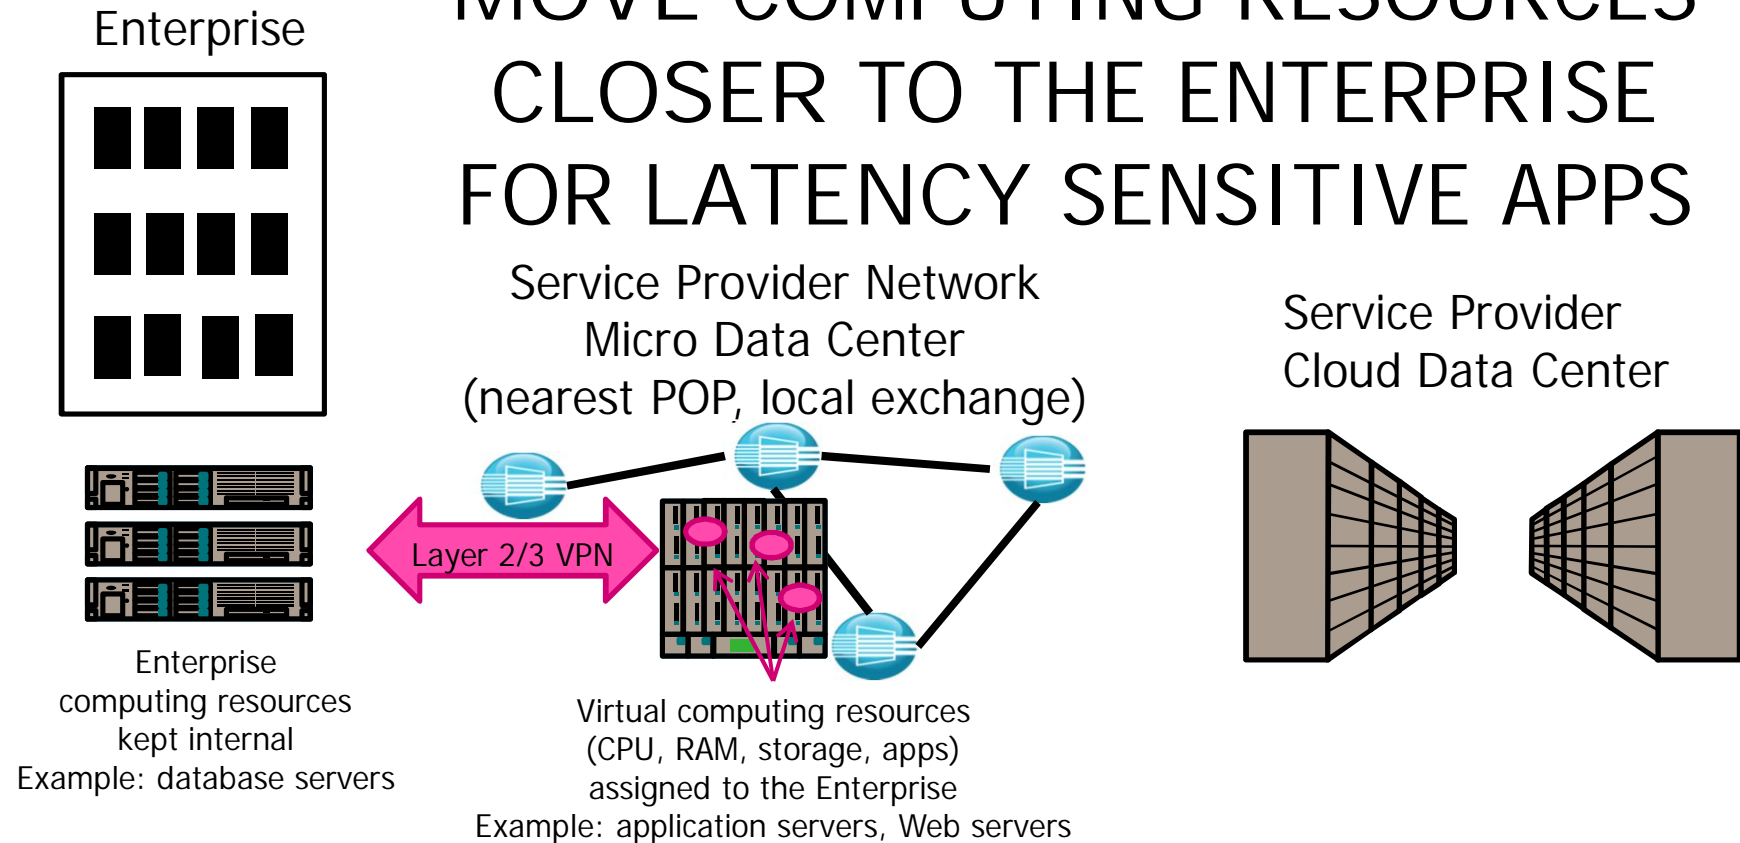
Enterprise

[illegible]
CLOSER TO THE ENTERPRISE
FOR LATENCY SENSITIVE APPS

Service Provider Network
Micro Data Center
(nearest POP, local exchange)

Service Provider
Cloud Data Center

Layer 2/3 VPN

Enterprise
computing resources
kept internal
Example: database servers

Virtual computing resources
(CPU, RAM, storage, apps)
assigned to the Enterprise
Example: application servers, Web servers